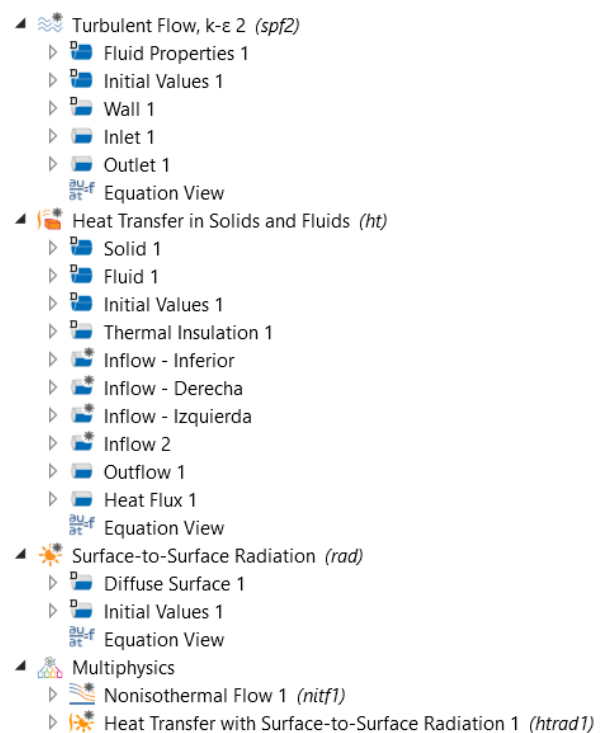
Turbulent Flow, k-ε 2 *(spf2)*

Fluid Properties 1

Initial Values 1

Wall 1

Inlet 1

Outlet 1

Equation View

Heat Transfer in Solids and Fluids *(ht)*

Solid 1

Fluid 1

Initial Values 1

Thermal Insulation 1

Inflow - Inferior

Inflow - Derecha

Inflow - Izquierda

Inflow 2

Outflow 1

Heat Flux 1

Equation View

Surface-to-Surface Radiation *(rad)*

Diffuse Surface 1

Initial Values 1

Equation View

Multiphysics

Nonisothermal Flow 1 *(nitf1)*

Heat Transfer with Surface-to-Surface Radiation 1 *(htrad1)*